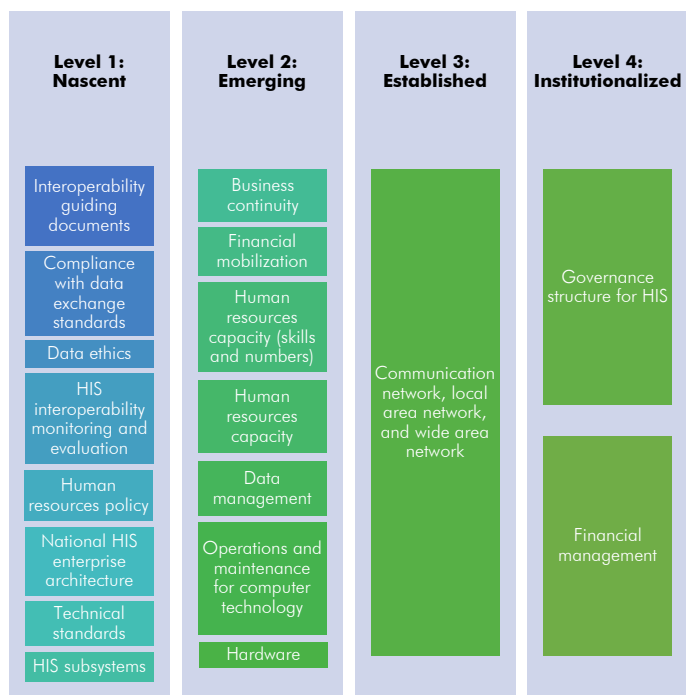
Level 1: Nascent

Interoperability guiding documents

Compliance with data exchange standards

Data ethics

HIS interoperability monitoring and evaluation

Human resources policy

National HIS enterprise architecture

Technical standards

HIS subsystems

Level 2: Emerging

Business continuity

Financial mobilization

Human resources capacity (skills and numbers)

Human resources capacity

Data management

Operations and maintenance for computer technology

Hardware

Level 3: Established

Communication network, local area network, and wide area network

Level 4: Institutionalized

Governance structure for HIS

Financial management